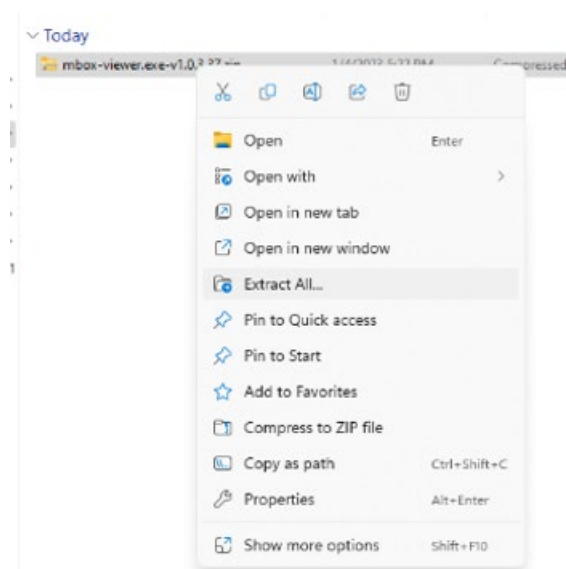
Today

mbox-viewer.exe-v1.0.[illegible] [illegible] Compressed

Open Enter

Open with

Open in new tab

Open in new window

Extract All...

Pin to Quick access

Pin to Start

Add to Favorites

Compress to ZIP file

Copy as path Ctrl+Shift+C

Properties Alt+Enter

Show more options Shift+F10